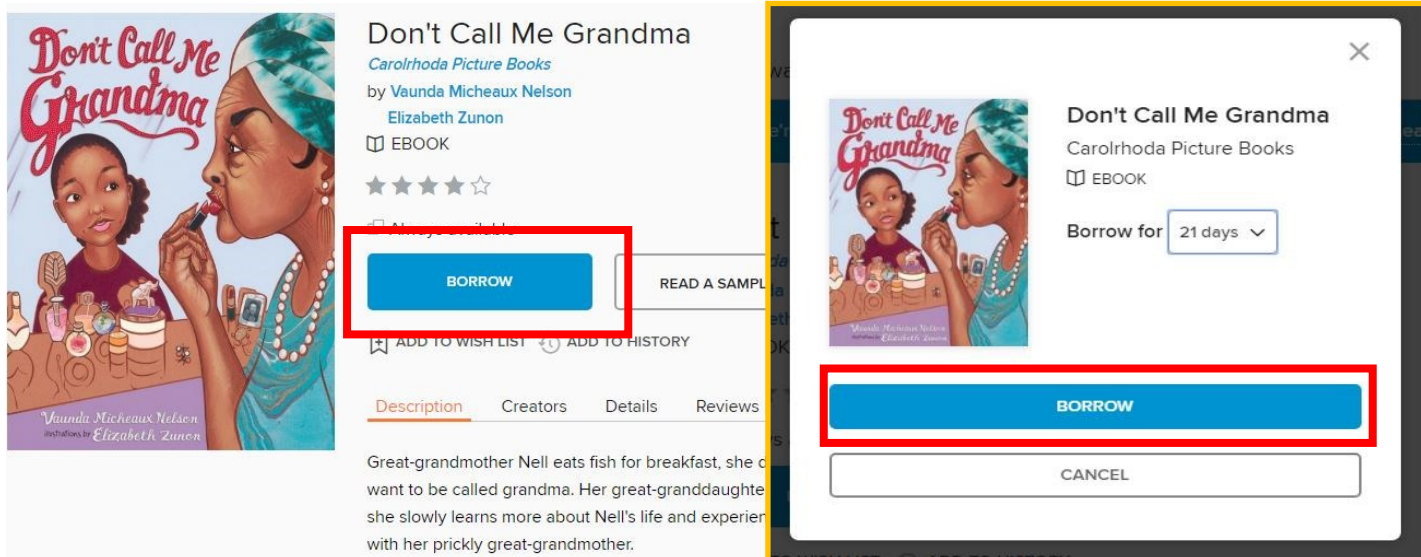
Don't Call Me Grandma

Vaunda Micheaux Nelson
illustrations by Elizabeth Zunon

Don't Call Me Grandma
Carolrhoda Picture Books
by Vaunda Micheaux Nelson
Elizabeth Zunon
EBOOK

Always available

BORROW

READ A SAMPL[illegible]

ADD TO WISH LIST ADD TO HISTORY

Description Creators Details Reviews

Great-grandmother Nell eats fish for breakfast, she d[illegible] want to be called grandma. Her great-granddaughte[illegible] she slowly learns more about Nell's life and experien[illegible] with her prickly great-grandmother.

×

Don't Call Me Grandma

Vaunda Micheaux Nelson
illustrations by Elizabeth Zunon

Don't Call Me Grandma
Carolrhoda Picture Books
EBOOK

Borrow for 21 days

BORROW

CANCEL